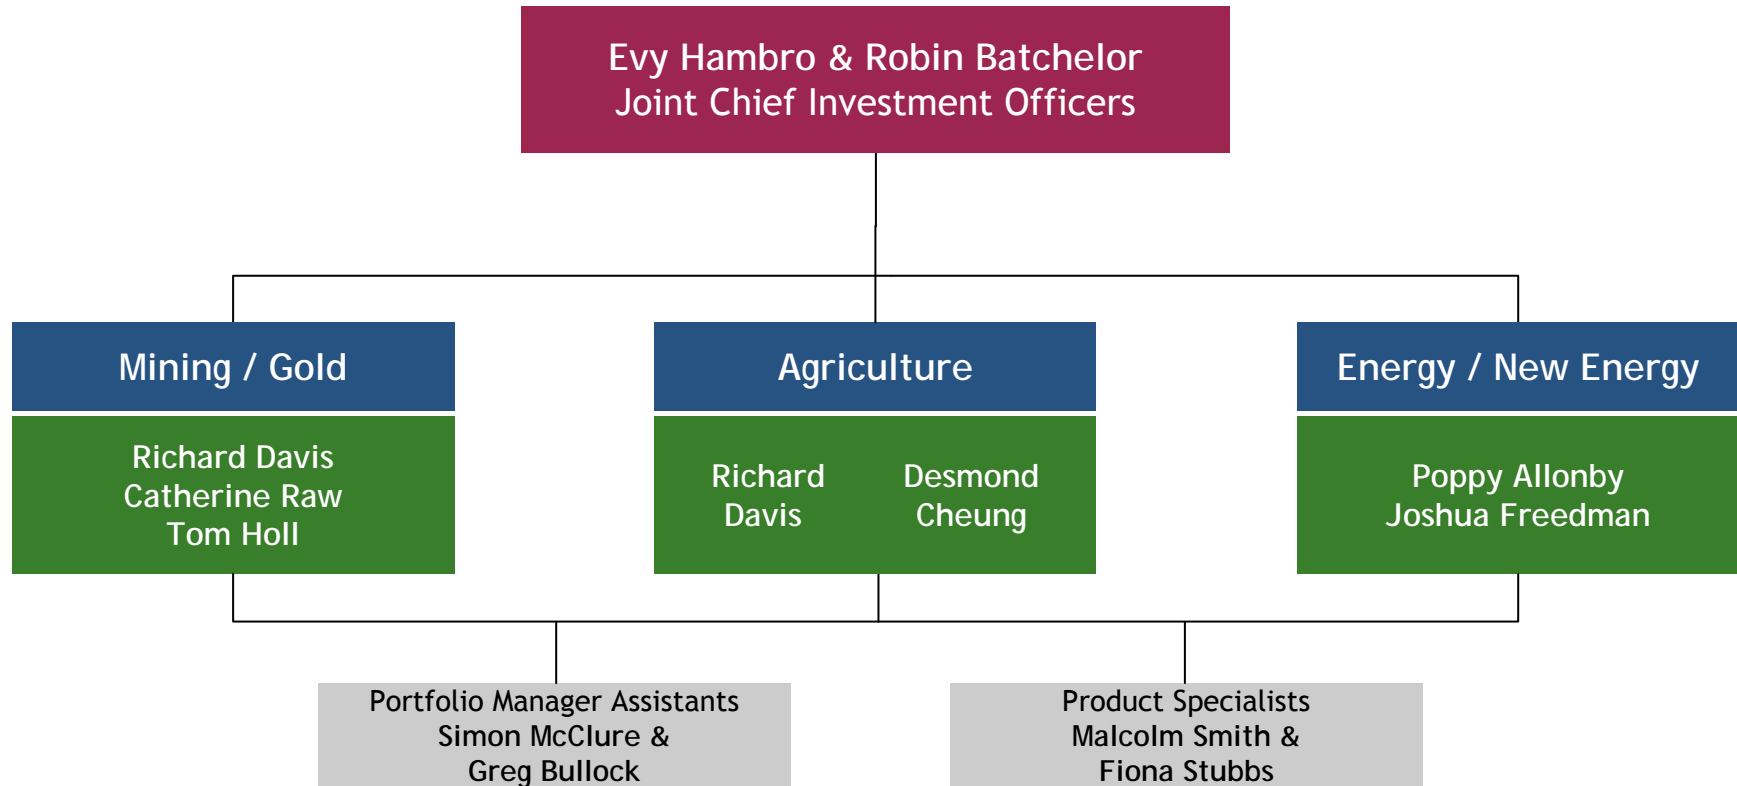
Evy Hambro & Robin Batchelor
Joint Chief Investment Officers

Mining / Gold

Richard Davis
Catherine Raw
Tom Holl

Agriculture

Richard Davis

Desmond Cheung

Energy / New Energy

Poppy Allonby
Joshua Freedman

Portfolio Manager Assistants
Simon McClure &
Greg Bullock

Product Specialists
Malcolm Smith &
Fiona Stubbs